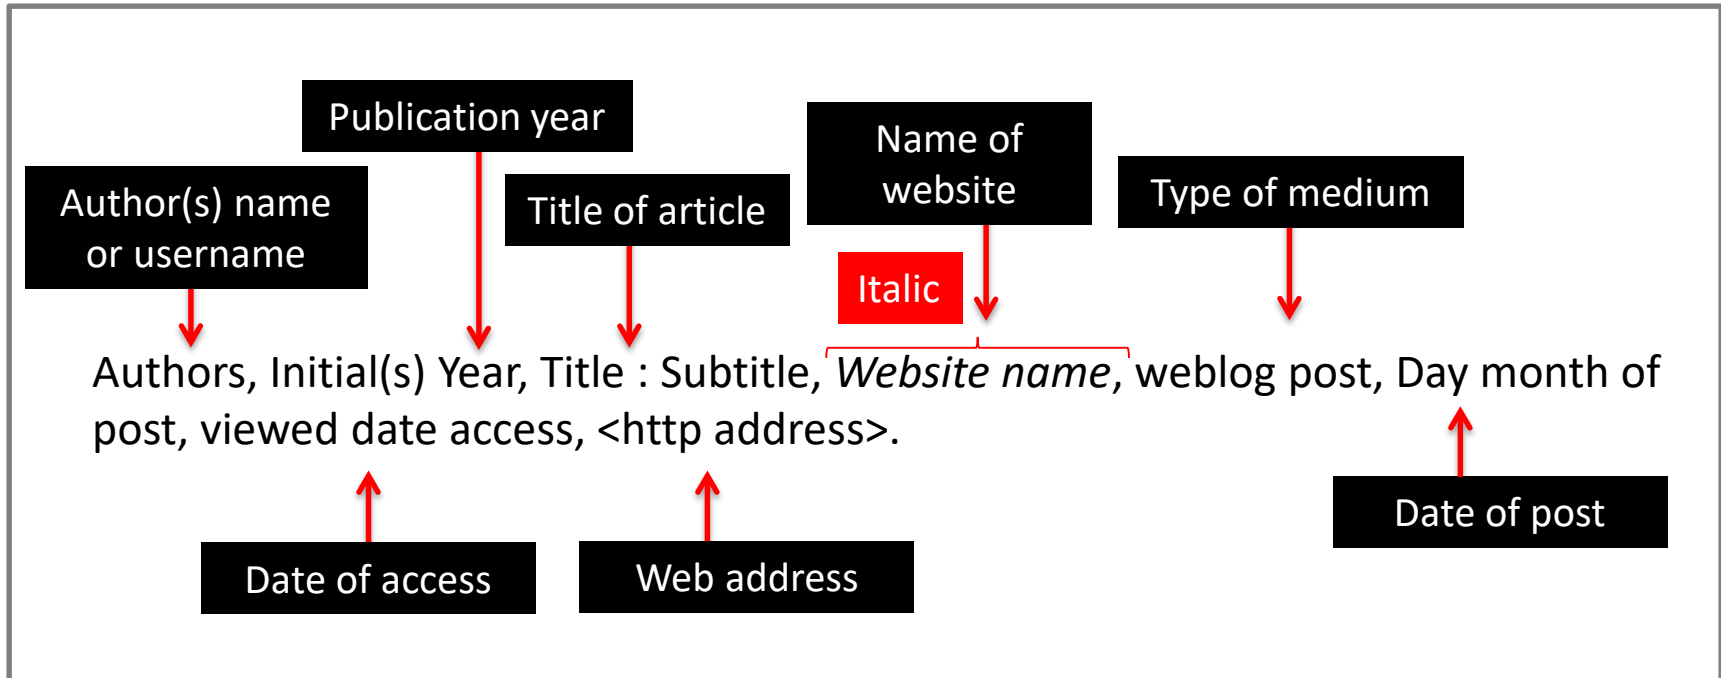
Publication year

Author(s) name or username

Title of article

Name of website

Type of medium

Italic

Authors, Initial(s) Year, Title : Subtitle, *Website name*, weblog post, Day month of post, viewed date access, <http address>.

Date of post

Date of access

Web address